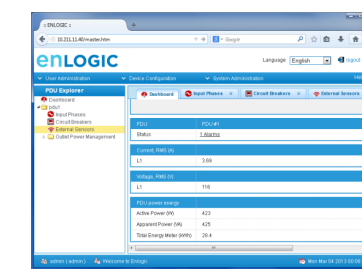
ENLOGIC

10.211.10.40/master.htm

Google

enLOGIC

Language English

logout

User Administration

Device Configuration

System Administration

PDU Explorer

Dashboard

pdu1

Input Phases

Circuit Breakers

External Sensors

Outlet Power Management

Dashboard

Input Phases

Circuit Breakers

External Sensors

| PDU | PDU #1 |
|---|---|
| Status | 1 Alarms |

| Current, RMS (A) | |
|---|---|
| L1 | 3.69 |

| Voltage, RMS (V) | |
|---|---|
| L1 | 116 |

| PDU power energy | |
|---|---|
| Active Power (W) | 423 |
| Apparent Power (VA) | 425 |
| Total Energy Meter (kWh) | 28.4 |

admin ( admin )

Welcome to Enlogic

Mon Mar 04 2013 00:08